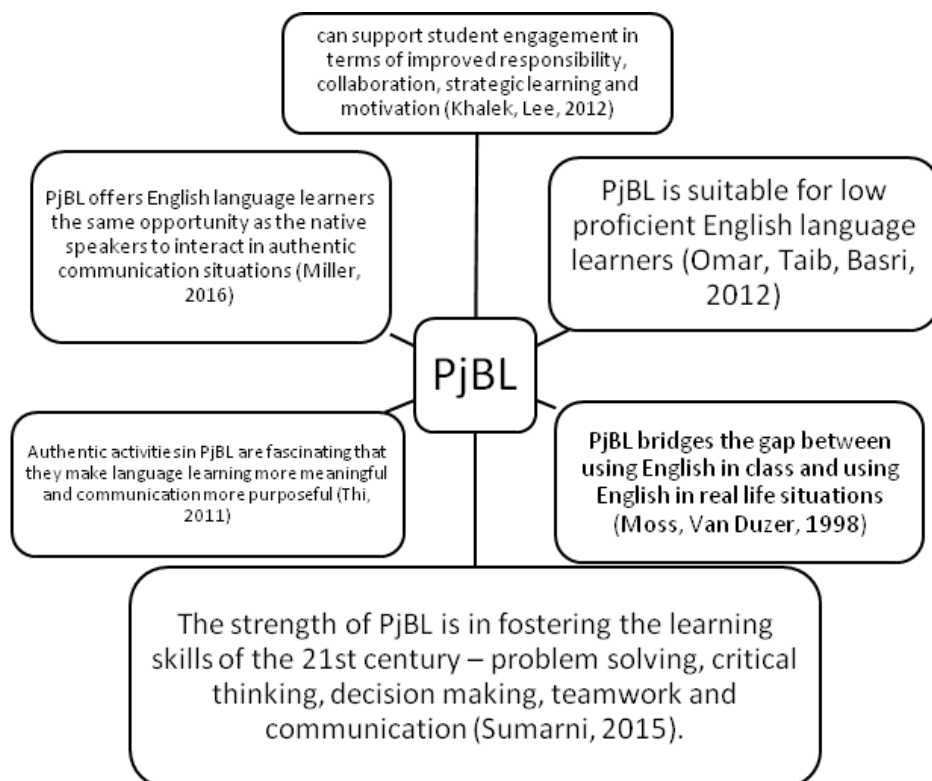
can support student engagement in terms of improved responsibility, collaboration, strategic learning and motivation (Khalek, Lee, 2012)

PjBL offers English language learners the same opportunity as the native speakers to interact in authentic communication situations (Miller, 2016)

PjBL is suitable for low proficient English language learners (Omar, Taib, Basri, 2012)

PjBL

Authentic activitie sin PjBL are fascinating that they make language learning more meaningful and communication more purposeful (Thi, 2011)

PjBL bridges the gap between using English in class and using English in real life situations (Moss, Van Duzer, 1998)

The strength of PjBL is in fostering the learning skills of the 21st century – problem solving, critical thinking, decision making, teamwork and communication (Sumarni, 2015).